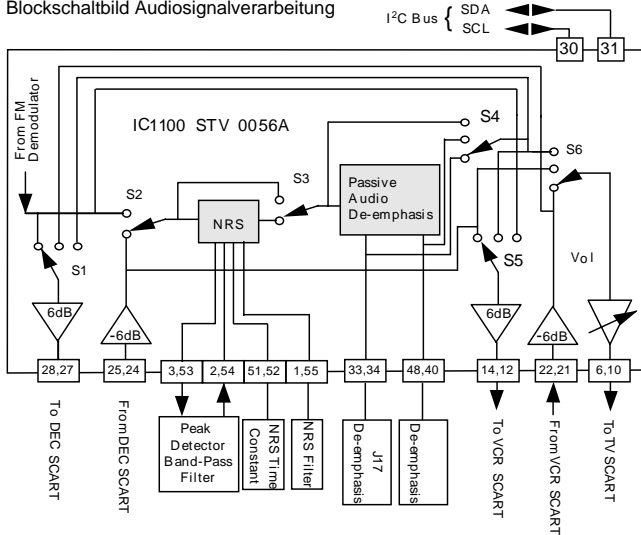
Blockschaltbild Audiosignalverarbeitung

$I^2C$ Bus SDA SCL

30 31

From FM Demodulator

IC1100 STV 0056A

S4

S3

S2

S6

Passive Audio De-emphasis

NRS

S1

S5

Vol

6dB

-6dB

6dB

-6dB

28,27

25,24

3,53

2,54

51,52

1,55

33,34

48,40

14,12

22,21

6,10

To DEC SCART

From DEC SCART

Peak Detector Band-Pass Filter

NRS Time Constant

NRS Filter

J17 De-emphasis

De-emphasis

To VCR SCART

From VCR SCART

To TV SCART